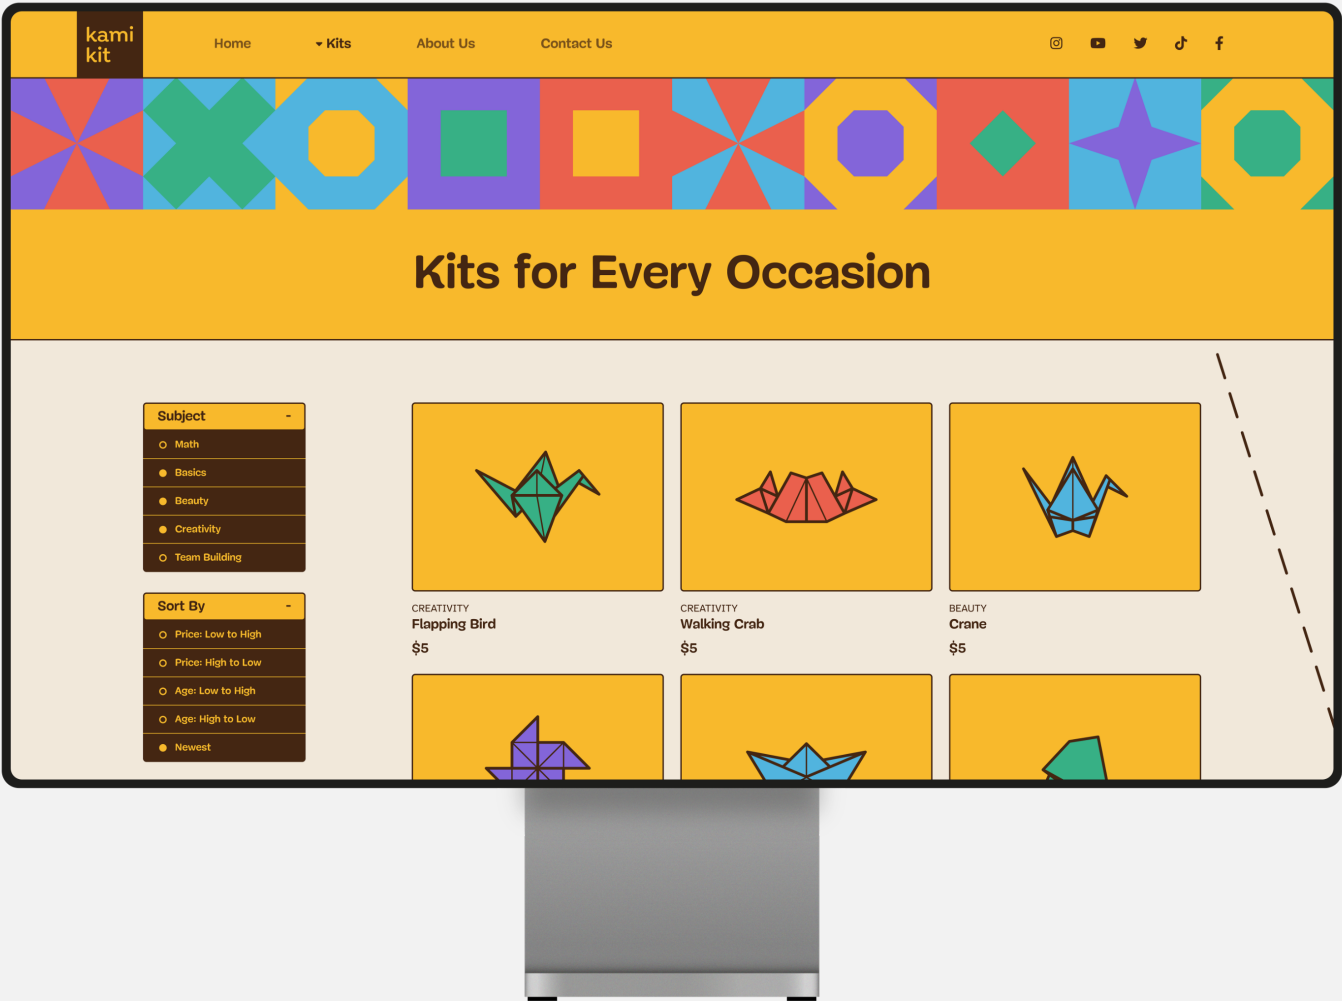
kami kit

Home

Kits

About Us

Contact Us

Kits for Every Occasion

Subject -

Math

Basics

Beauty

Creativity

Team Building

Sort By -

Price: Low to High

Price: High to Low

Age: Low to High

Age: High to Low

Newest

CREATIVITY
Flapping Bird
$5

CREATIVITY
Walking Crab
$5

BEAUTY
Crane
$5